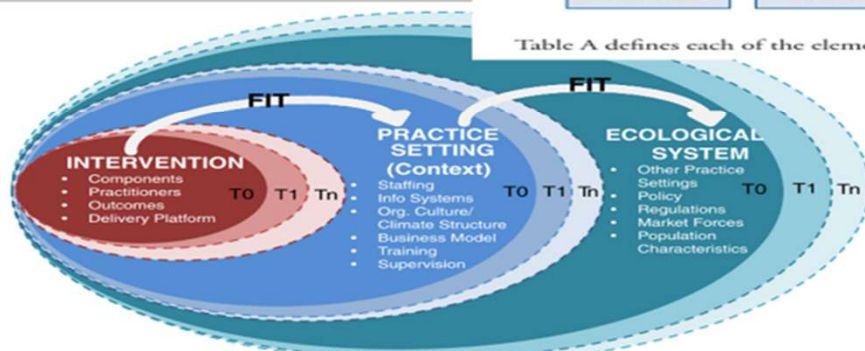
Table A defines each of the eleme

FIT

FIT

INTERVENTION
• Components
• Practitioners
• Outcomes
• Delivery Platform

T0 T1 Tn

PRACTICE SETTING (Context)
• Staffing
• Info Systems
• Org. Culture/ Climate Structure
• Business Model
• Training
• Supervision

T0 T1 Tn

ECOLOGICAL SYSTEM
• Other Practice Settings
• Policy
• Regulations
• Market Forces
• Population Characteristics

T0 T1 Tn